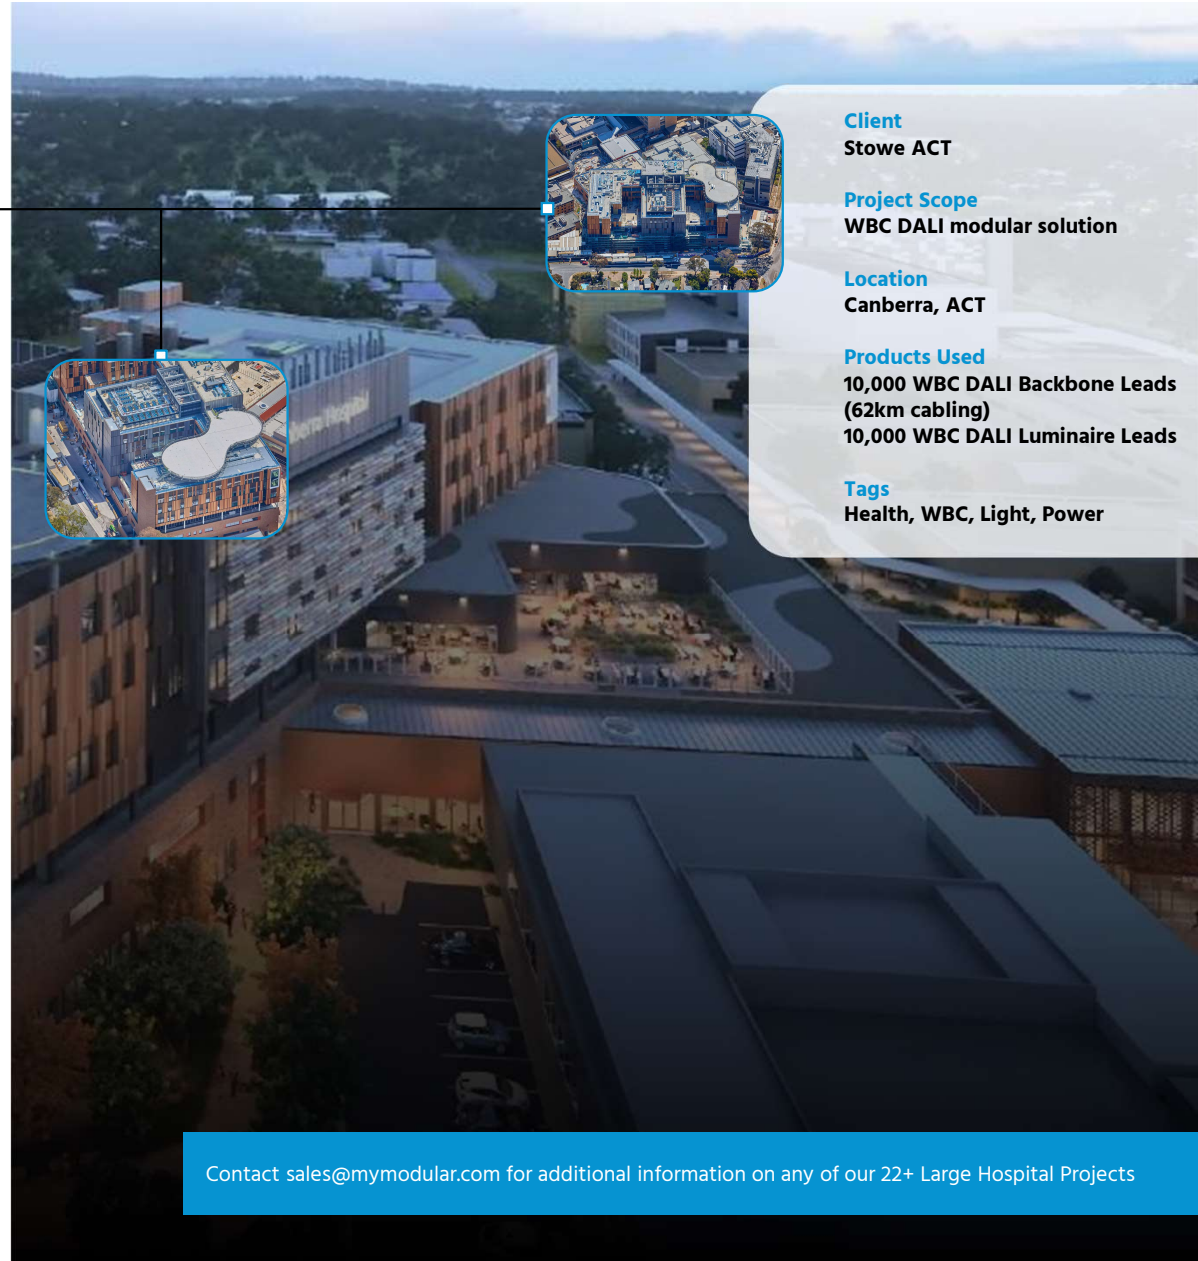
Client
Stowe ACT

Project Scope
WBC DALI modular solution

Location
Canberra, ACT

Products Used
10,000 WBC DALI Backbone Leads (62km cabling)
10,000 WBC DALI Luminaire Leads

Tags
Health, WBC, Light, Power

Contact sales@mymodular.com for additional information on any of our 22+ Large Hospital Projects